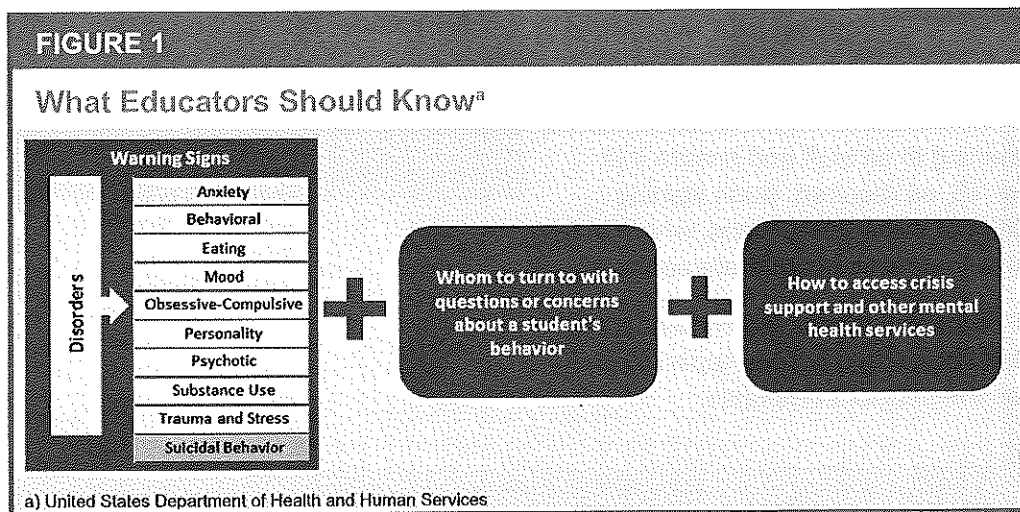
FIGURE 1

What Educators Should Know$^a$

Warning Signs

Disorders

Anxiety

Behavioral

Eating

Mood

Obsessive-Compulsive

Personality

Psychotic

Substance Use

Trauma and Stress

Suicidal Behavior

Whom to turn to with questions or concerns about a student's behavior

How to access crisis support and other mental health services

a) United States Department of Health and Human Services